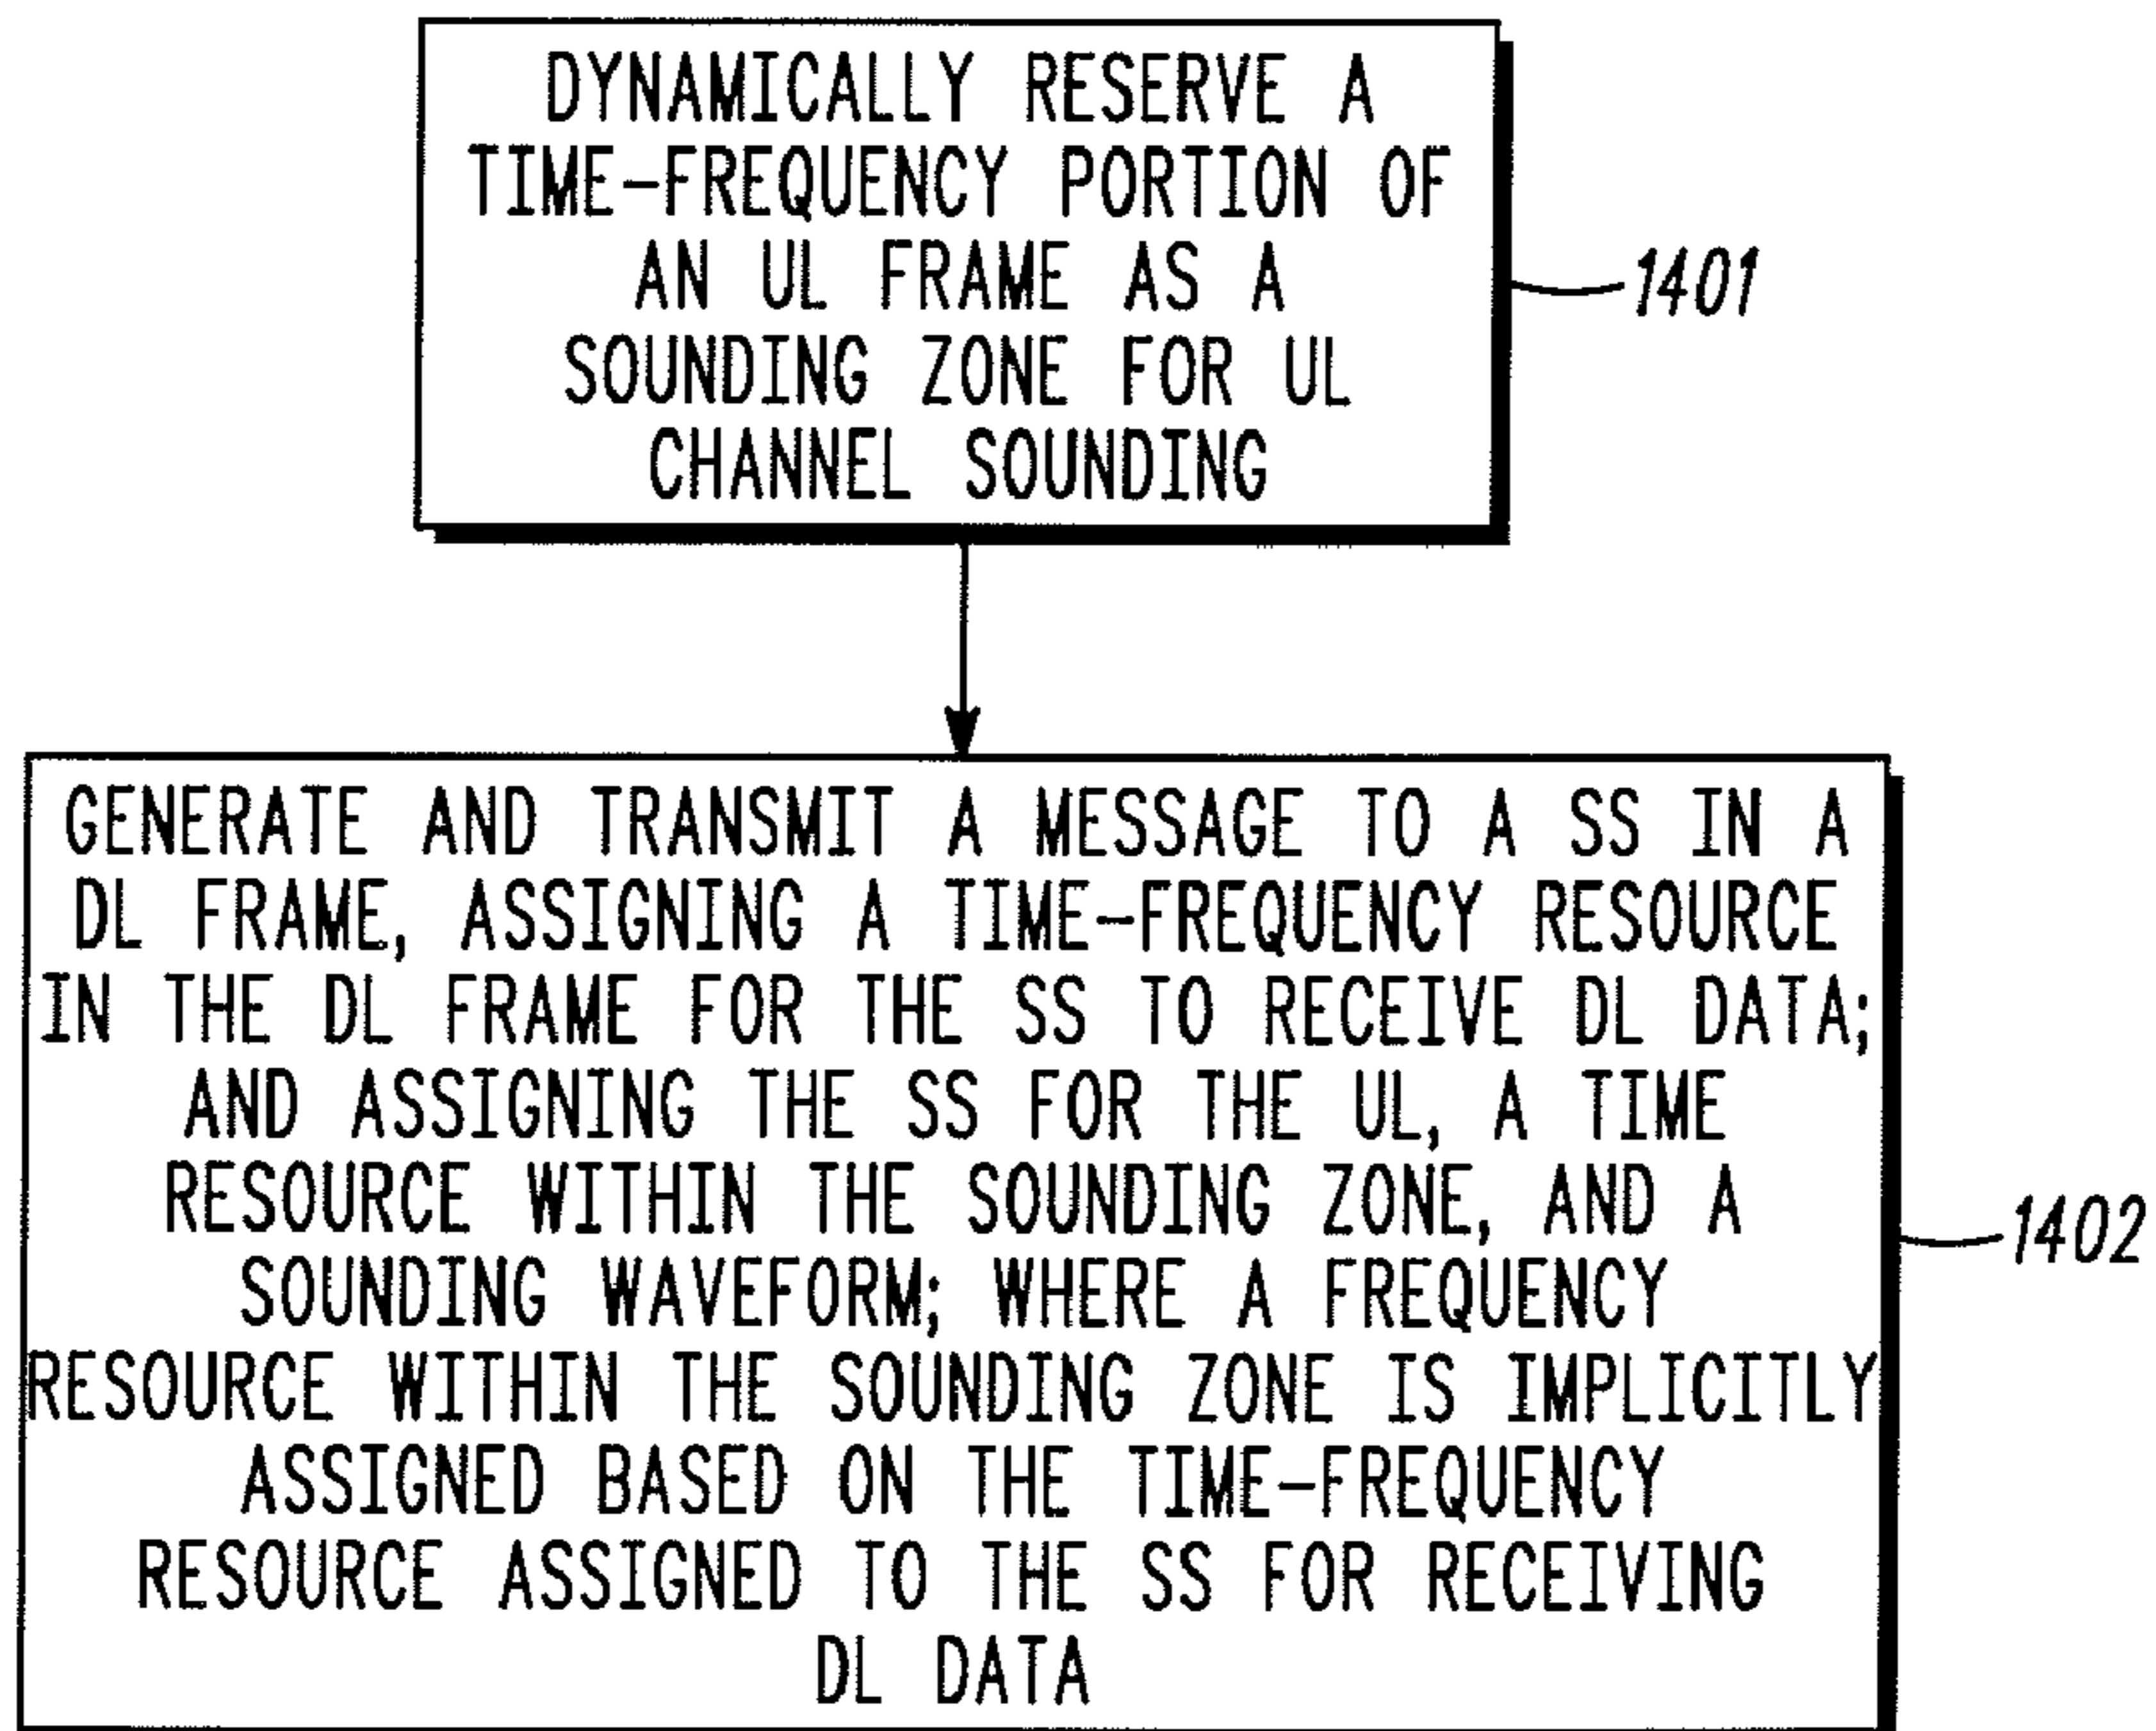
DYNAMICALLY RESERVE A TIME–FREQUENCY PORTION OF AN UL FRAME AS A SOUNDING ZONE FOR UL CHANNEL SOUNDING

1401

GENERATE AND TRANSMIT A MESSAGE TO A SS IN A DL FRAME, ASSIGNING A TIME–FREQUENCY RESOURCE IN THE DL FRAME FOR THE SS TO RECEIVE DL DATA; AND ASSIGNING THE SS FOR THE UL, A TIME RESOURCE WITHIN THE SOUNDING ZONE, AND A SOUNDING WAVEFORM; WHERE A FREQUENCY RESOURCE WITHIN THE SOUNDING ZONE IS IMPLICITLY ASSIGNED BASED ON THE TIME–FREQUENCY RESOURCE ASSIGNED TO THE SS FOR RECEIVING DL DATA

1402